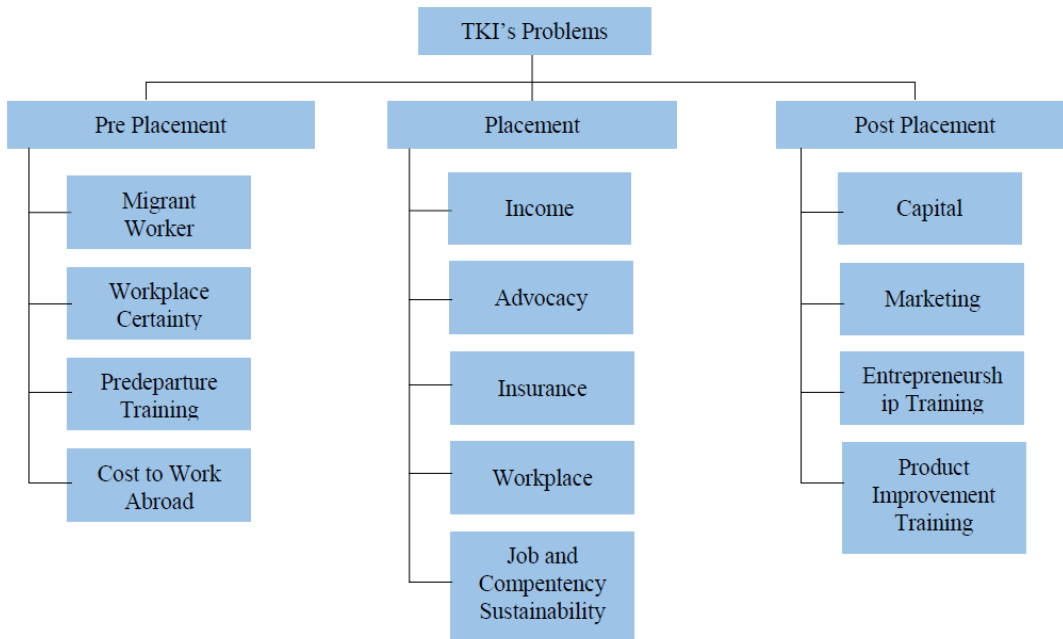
TKI's Problems

Pre Placement

Migrant Worker

Workplace Certainty

Predeparture Training

Cost to Work Abroad

Placement

Income

Advocacy

Insurance

Workplace

Job and Compentency Sustainability

Post Placement

Capital

Marketing

Entrepreneursh ip Training

Product Improvement Training